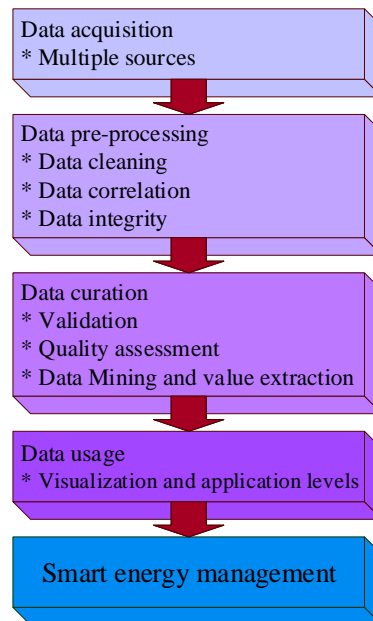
Data acquisition
* Multiple sources

Data pre-processing
* Data cleaning
* Data correlation
* Data integrity

Data curation
* Validation
* Quality assessment
* Data Mining and value extraction

Data usage
* Visualization and application levels

Smart energy management